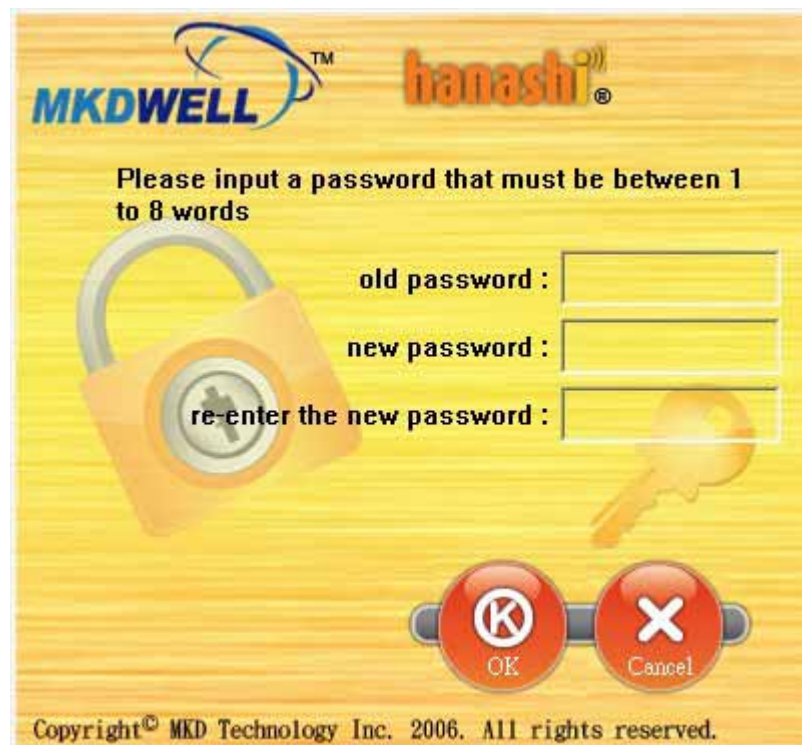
MKDWELL™

hanashi®

Please input a password that must be between 1 to 8 words

old password :

new password :

re-enter the new password :

OK

Cancel

Copyright© MKD Technology Inc. 2006. All rights reserved.